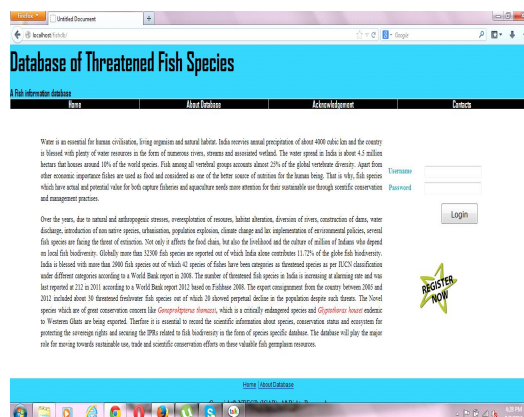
Firefox Untitled Document +

localhost/fishdb/ Google

Database of Threatened Fish Species

A fish information database

Home | About Database | Acknowledgement | Contacts

Water is an essential for human civilisation, living organisms and natural habitat. India receives annual precipitation of about 4000 cubic km and the country is blessed with plenty of water resources in the form of numerous rivers, streams and associated wetland. The water spread in India is about 4.5 million hectare that houses around 10% of the world species. Fish among all vertebral groups accounts almost 25% of the global vertebrate diversity. Apart from other economic importance fishes are used as food and considered as one of the better source of nutrition for the human being. That is why, fish species which have actual and potential value for both capture fisheries and aquaculture needs more attention for their sustainable use through scientific conservation and management practices.

Over the years, due to natural and anthropogenic stresses, overexploitation of resources, habitat alteration, diversion of rivers, construction of dams, water discharge, introduction of non native species, urbanisation, population explosion, climate change and lax implementation of environmental policies, several fish species are facing the threat of extinction. Not only it affects the food chain, but also the livelihood and the culture of million of Indians who depend on local fish biodiversity. Globally more than 32300 fish species are reported out of which India alone contributes 11.72% of the globe fish biodiversity. India is blessed with more than 2000 fish species out of which 42 species of fishes have been categories as threatened species as per IUCN classification under different categories according to a World Bank report in 2008. The number of threatened fish species in India is increasing at alarming rate and was last reported at 212 in 2011 according to a World Bank report 2012 based on Fishbase 2008. The expert consignment from the country between 2005 and 2012 included about 30 threatened freshwater fish species out of which 20 showed perpetual decline in the population despite such threats. The Novel species which are of great conservation concern like Gonoproktopterus thomassi, which is a critically endangered species and Glyptothorax housei endemic to Western Ghats are being exported. Therefore it is essential to record the scientific information about species, conservation status and ecosystem for protecting the sovereign rights and securing the IPRs related to fish biodiversity in the form of species specific database. The database will play the major role for moving towards sustainable use, trade and scientific conservation efforts on these valuable fish germplasm resources.

Username
Password
Login

REGISTER NOW

Home | About Database